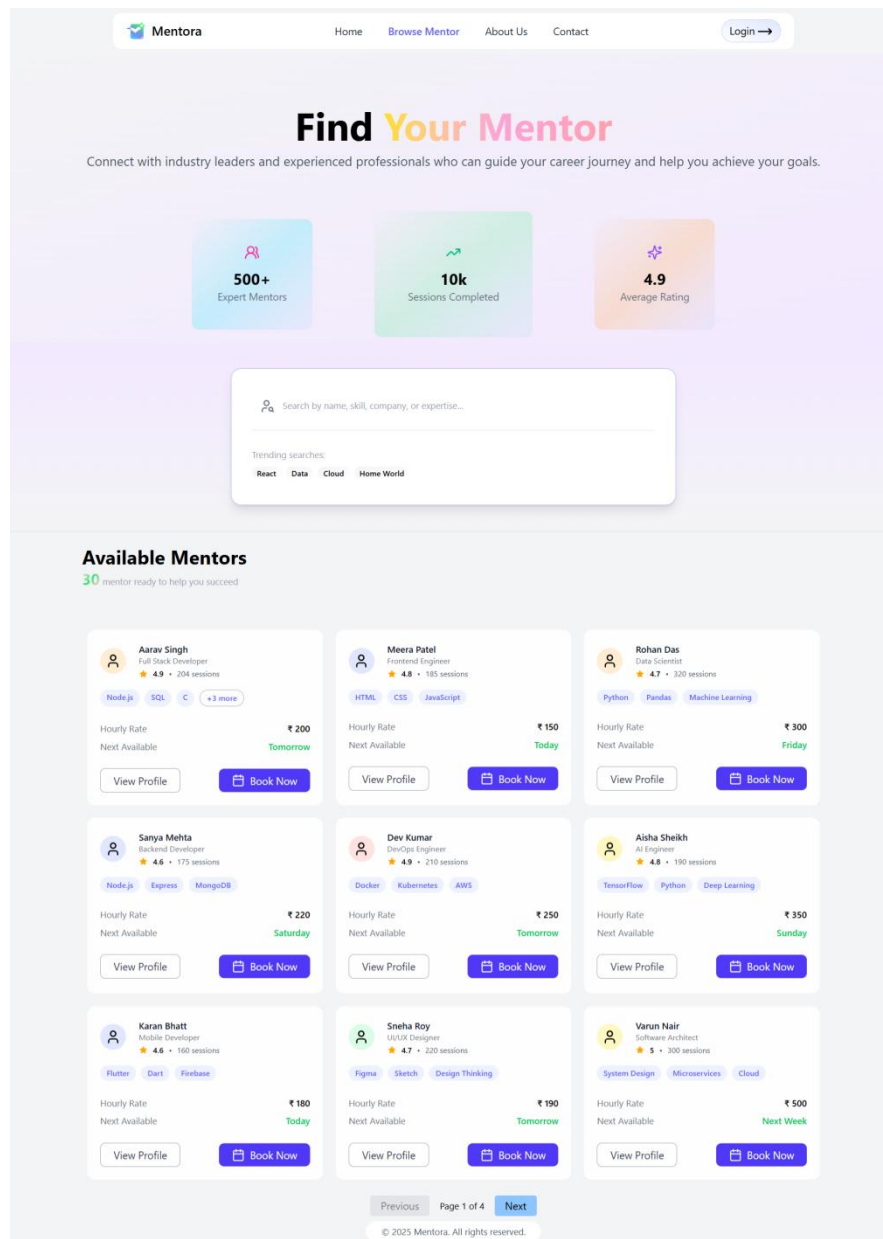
Mentora

Home Browse Mentor About Us Contact

Login ⟶

Find Your Mentor

Connect with industry leaders and experienced professionals who can guide your career journey and help you achieve your goals.

500+
Expert Mentors

10k
Sessions Completed

4.9
Average Rating

Search by name, skill, company, or expertise...

Trending searches:
React Data Cloud Home World

Available Mentors
30 mentor ready to help you succeed

Aarav Singh
Full Stack Developer
4.9 • 204 sessions
Node.js SQL C +3 more
Hourly Rate ₹ 200
Next Available Tomorrow
View Profile Book Now

Meera Patel
Frontend Engineer
4.8 • 185 sessions
HTML CSS JavaScript
Hourly Rate ₹ 150
Next Available Today
View Profile Book Now

Rohan Das
Data Scientist
4.7 • 320 sessions
Python Pandas Machine Learning
Hourly Rate ₹ 300
Next Available Friday
View Profile Book Now

Sanya Mehta
Backend Developer
4.6 • 175 sessions
Node.js Express MongoDB
Hourly Rate ₹ 220
Next Available Saturday
View Profile Book Now

Dev Kumar
DevOps Engineer
4.9 • 210 sessions
Docker Kubernetes AWS
Hourly Rate ₹ 250
Next Available Tomorrow
View Profile Book Now

Aisha Sheikh
AI Engineer
4.8 • 190 sessions
TensorFlow Python Deep Learning
Hourly Rate ₹ 350
Next Available Sunday
View Profile Book Now

Karan Bhatt
Mobile Developer
4.6 • 160 sessions
Flutter Dart Firebase
Hourly Rate ₹ 180
Next Available Today
View Profile Book Now

Sneha Roy
UI/UX Designer
4.7 • 220 sessions
Figma Sketch Design Thinking
Hourly Rate ₹ 190
Next Available Tomorrow
View Profile Book Now

Varun Nair
Software Architect
5 • 300 sessions
System Design Microservices Cloud
Hourly Rate ₹ 500
Next Available Next Week
View Profile Book Now

Previous Page 1 of 4 Next

© 2025 Mentora. All rights reserved.